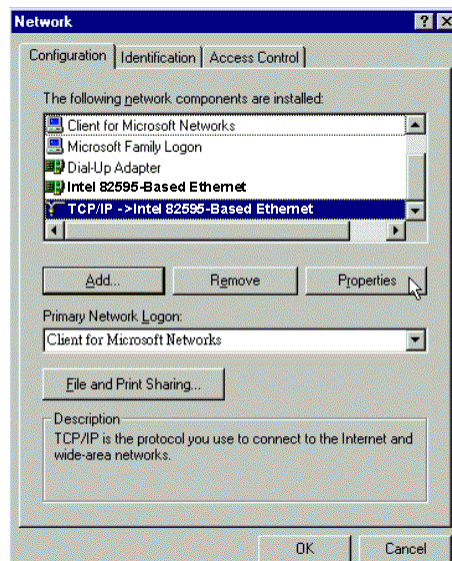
Network

?

Configuration | Identification | Access Control

The following network components are installed:

Client for Microsoft Networks
Microsoft Family Logon
Dial-Up Adapter
Intel 82595-Based Ethernet
TCP/IP ->Intel 82595-Based Ethernet

Add...
Remove
Properties

Primary Network Logon:
Client for Microsoft Networks

File and Print Sharing...

Description
TCP/IP is the protocol you use to connect to the Internet and wide-area networks.

OK
Cancel